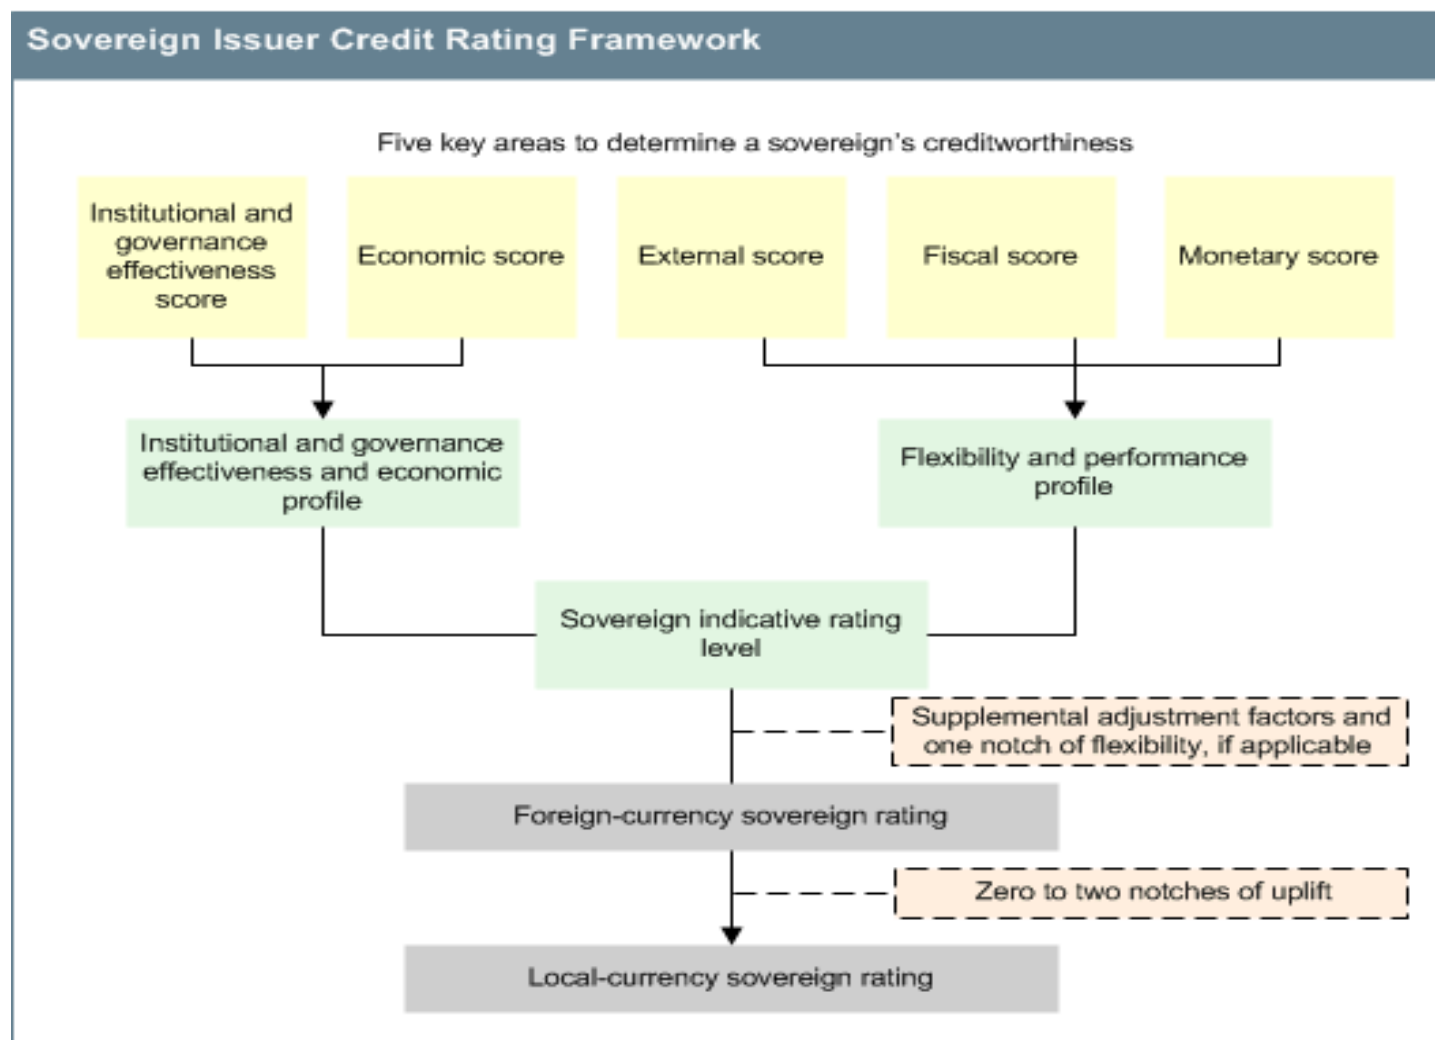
Sovereign Issuer Credit Rating Framework

Five key areas to determine a sovereign's creditworthiness

Institutional and governance effectiveness score

Economic score

External score

Fiscal score

Monetary score

Institutional and governance effectiveness and economic profile

Flexibility and performance profile

Sovereign indicative rating level

Supplemental adjustment factors and one notch of flexibility, if applicable

Foreign-currency sovereign rating

Zero to two notches of uplift

Local-currency sovereign rating